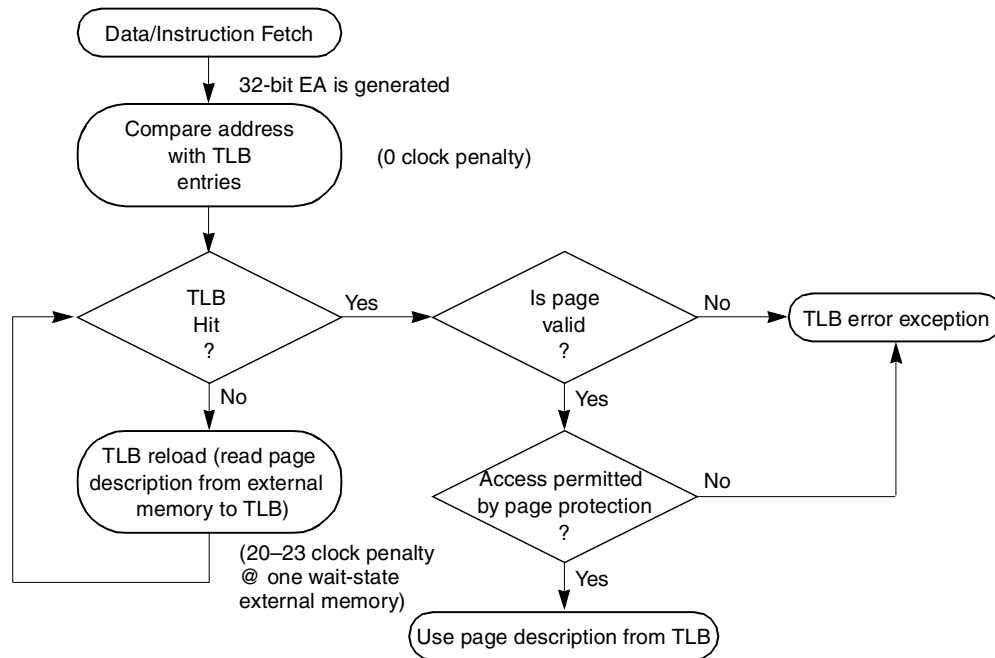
Data/Instruction Fetch

32-bit EA is generated

Compare address with TLB entries

(0 clock penalty)

TLB Hit ?

Yes

Is page valid ?

No

TLB error exception

No

Yes

TLB reload (read page description from external memory to TLB)

Access permitted by page protection ?

No

(20–23 clock penalty @ one wait-state external memory)

Yes

Use page description from TLB